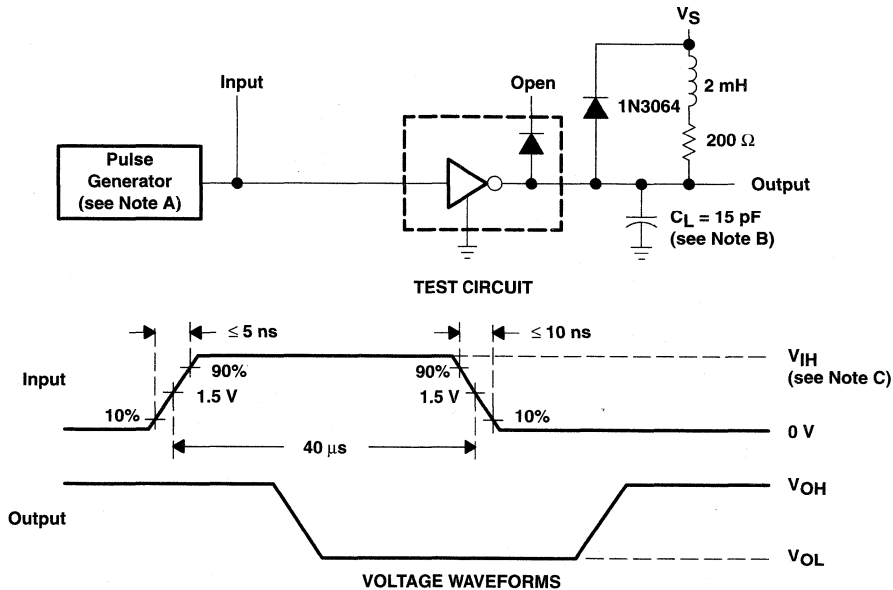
$V_S$

Input

Open

1N3064

2 mH

200 Ω

Pulse Generator (see Note A)

Output

$C_L$ = 15 pF (see Note B)

TEST CIRCUIT

≤ 5 ns

≤ 10 ns

$V_{IH}$ (see Note C)

Input

90%

90%

1.5 V

1.5 V

10%

10%

0 V

40 μs

$V_{OH}$

Output

$V_{OL}$

VOLTAGE WAVEFORMS